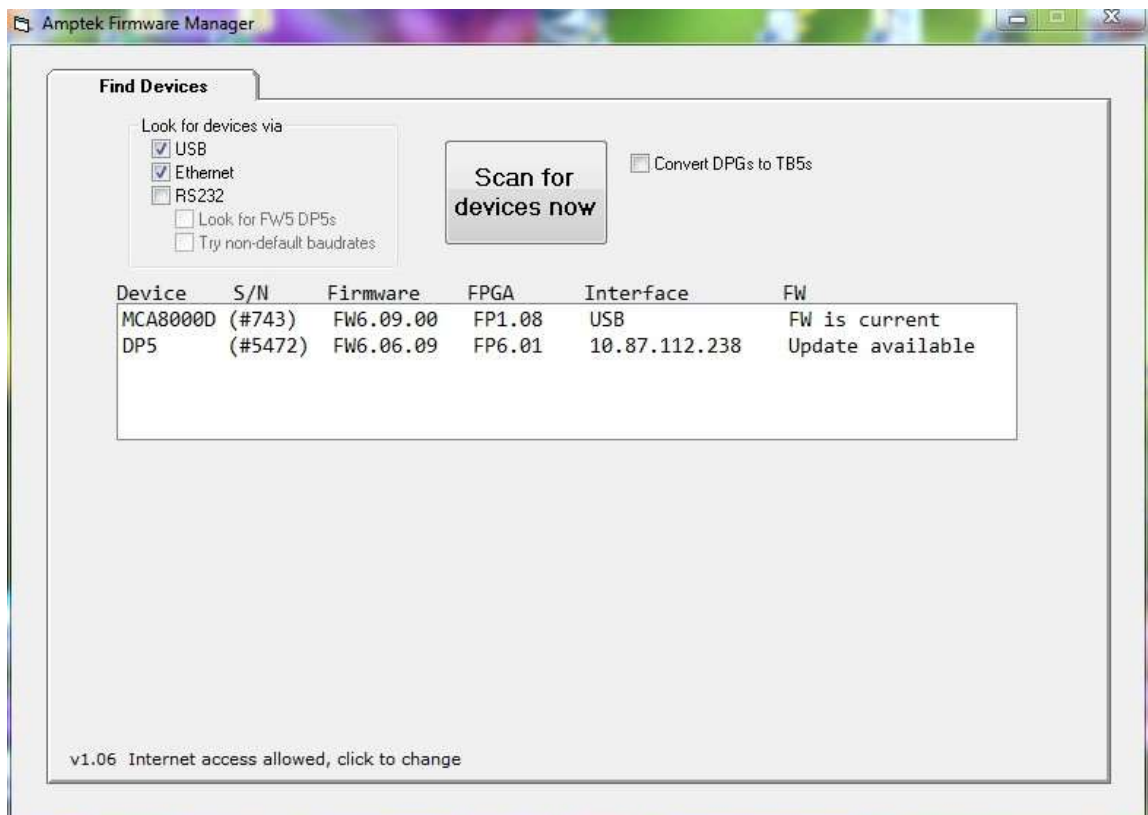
Amptek Firmware Manager

Find Devices

Look for devices via
USB
Ethernet
RS232
Look for FW5 DP5s
Try non-default baudrates

Scan for devices now

Convert DPGs to TB5s

| Device | S/N | Firmware | FPGA | Interface | FW |
|---|---|---|---|---|---|
| MCA8000D | (#743) | FW6.09.00 | FP1.08 | USB | FW is current |
| DP5 | (#5472) | FW6.06.09 | FP6.01 | 10.87.112.238 | Update available |

v1.06 Internet access allowed, click to change